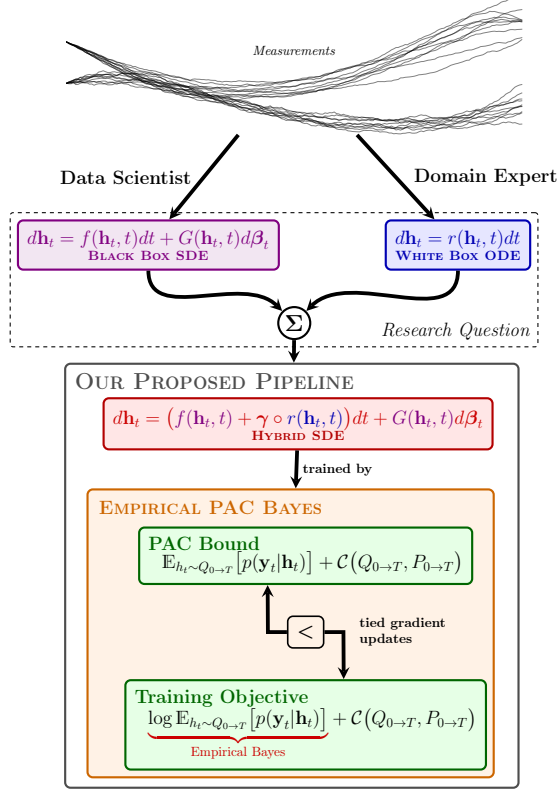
Measurements

Data Scientist

Domain Expert

$d\mathbf{h}_t = f(\mathbf{h}_t, t)dt + G(\mathbf{h}_t, t)d\boldsymbol{\beta}_t$
Black Box SDE

$d\mathbf{h}_t = r(\mathbf{h}_t, t)dt$
White Box ODE

$\Sigma$

Research Question

Our Proposed Pipeline

$d\mathbf{h}_t = \big(f(\mathbf{h}_t, t) + \boldsymbol{\gamma} \circ r(\mathbf{h}_t, t)\big)dt + G(\mathbf{h}_t, t)d\boldsymbol{\beta}_t$
Hybrid SDE

trained by

Empirical PAC Bayes

PAC Bound
$\mathbb{E}_{h_t \sim Q_{0\to T}}\big[p(\mathbf{y}_t|\mathbf{h}_t)\big] + \mathcal{C}\big(Q_{0\to T}, P_{0\to T}\big)$

$<$

tied gradient updates

Training Objective
$\log \mathbb{E}_{h_t \sim Q_{0\to T}}\big[p(\mathbf{y}_t|\mathbf{h}_t)\big] + \mathcal{C}\big(Q_{0\to T}, P_{0\to T}\big)$
Empirical Bayes